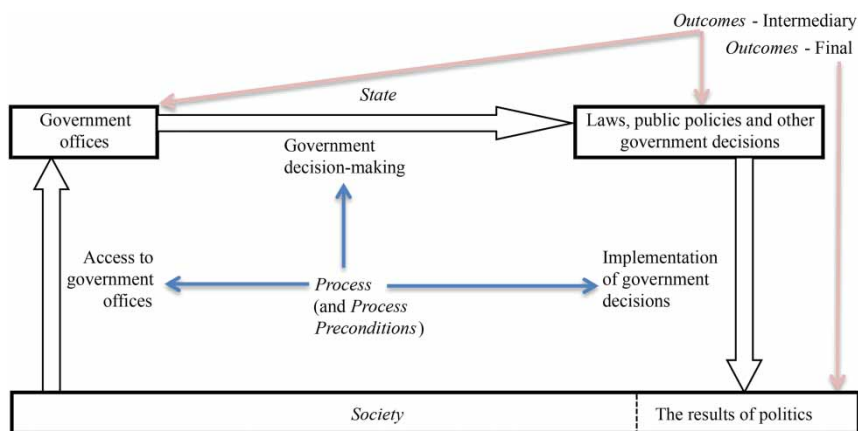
Outcomes - Intermediary

Outcomes - Final

Government offices

State

Laws, public policies and other government decisions

Government decision-making

Access to government offices

Process (and Process Preconditions)

Implementation of government decisions

Society

The results of politics